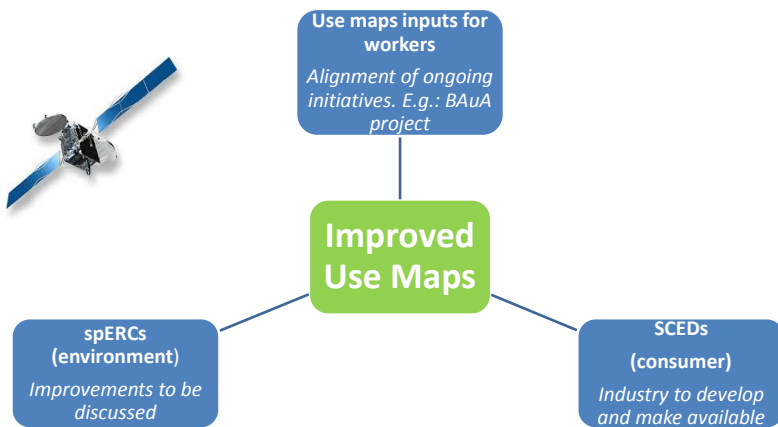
Use maps inputs for workers

Alignment of ongoing initiatives. E.g.: BAuA project

Improved Use Maps

spERCs (environment)

Improvements to be discussed

SCEDs

(consumer)

Industry to develop and make available